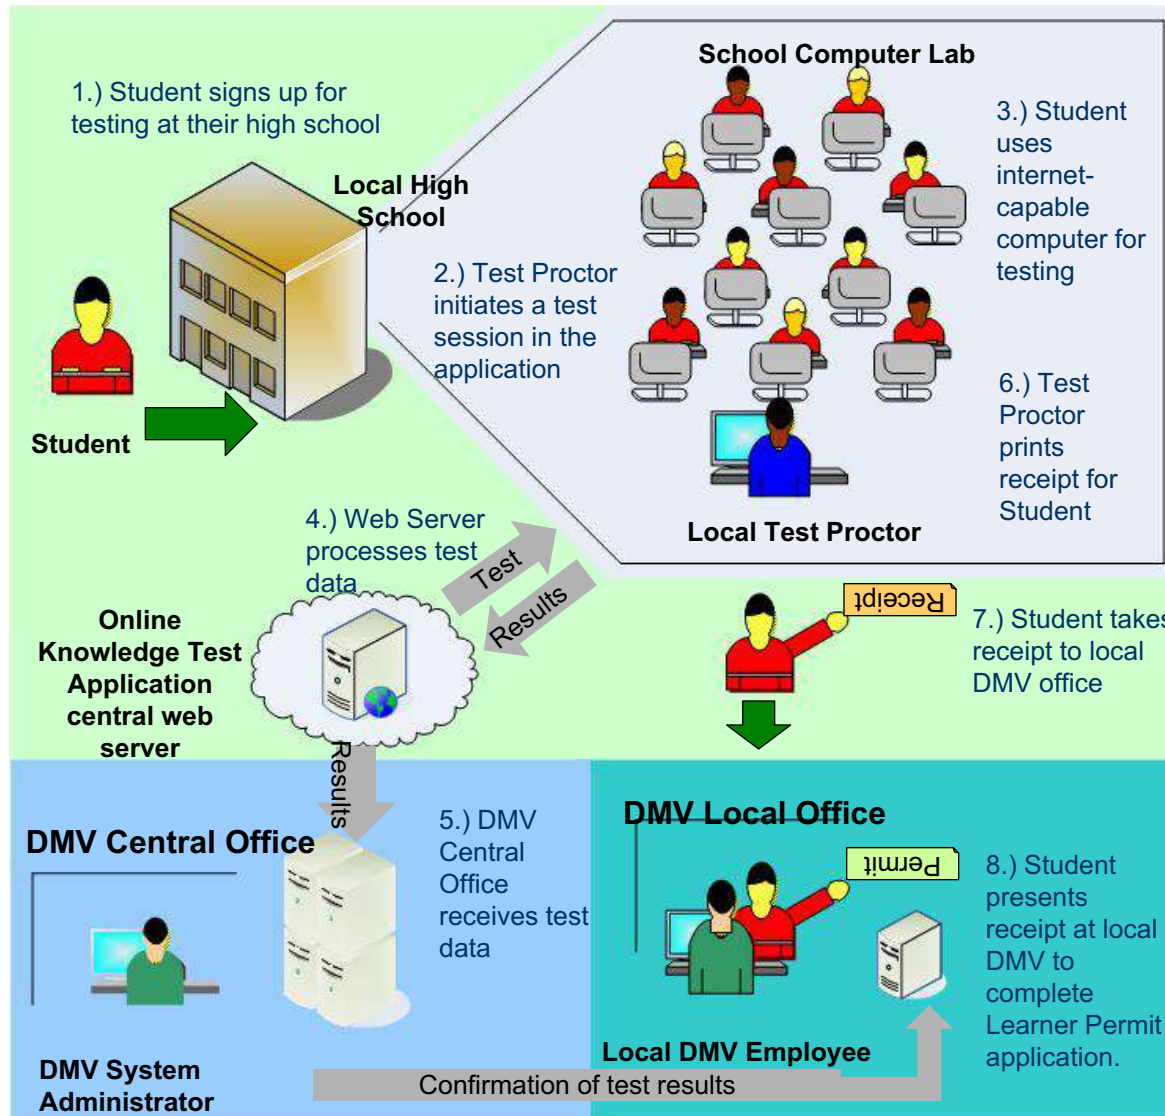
1.) Student signs up for testing at their high school

School Computer Lab

Local High School

3.) Student uses internet-capable computer for testing

2.) Test Proctor initiates a test session in the application

6.) Test Proctor prints receipt for Student

Student

Local Test Proctor

4.) Web Server processes test data

Test

Results

Receipt

7.) Student takes receipt to local DMV office

Online Knowledge Test Application central web server

Results

5.) DMV Central Office receives test data

DMV Local Office

DMV Central Office

Permit

8.) Student presents receipt at local DMV to complete Learner Permit application.

Local DMV Employee

DMV System Administrator

Confirmation of test results